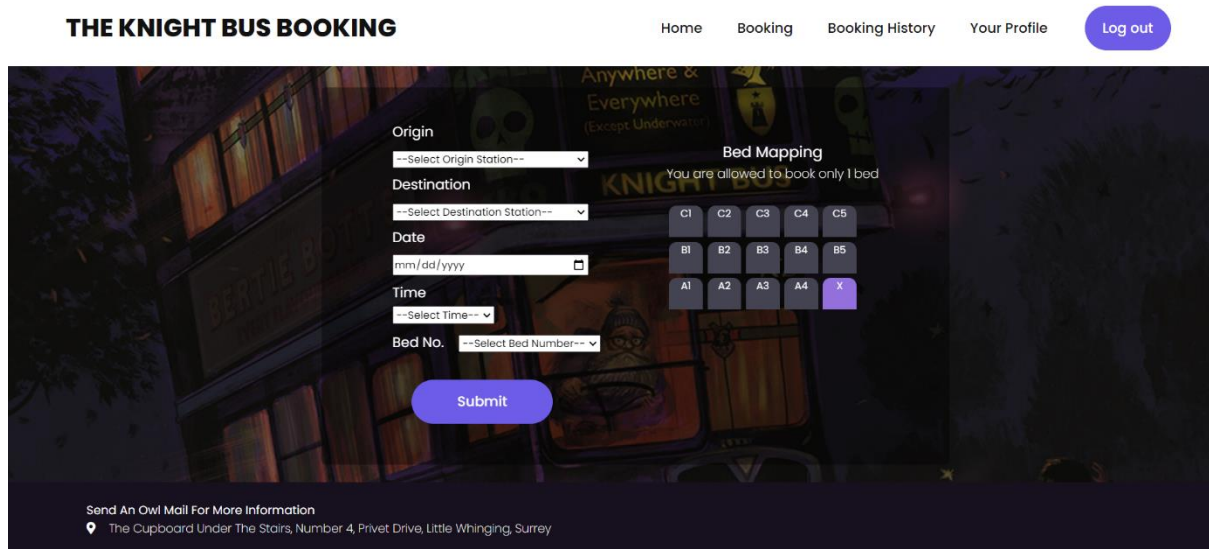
THE KNIGHT BUS BOOKING

Home Booking Booking History Your Profile Log out

Anywhere & Everywhere (Except Underwater)

KNIGHT BUS

BERTIE BOTT

Origin
--Select Origin Station--
Destination
--Select Destination Station--
Date
mm/dd/yyyy
Time
--Select Time--
Bed No. --Select Bed Number--

Submit

Bed Mapping
You are allowed to book only 1 bed

| C1 | C2 | C3 | C4 | C5 |
|---|---|---|---|---|
| B1 | B2 | B3 | B4 | B5 |
| A1 | A2 | A3 | A4 | X |

Send An Owl Mail For More Information
The Cupboard Under The Stairs, Number 4, Privet Drive, Little Whinging, Surrey